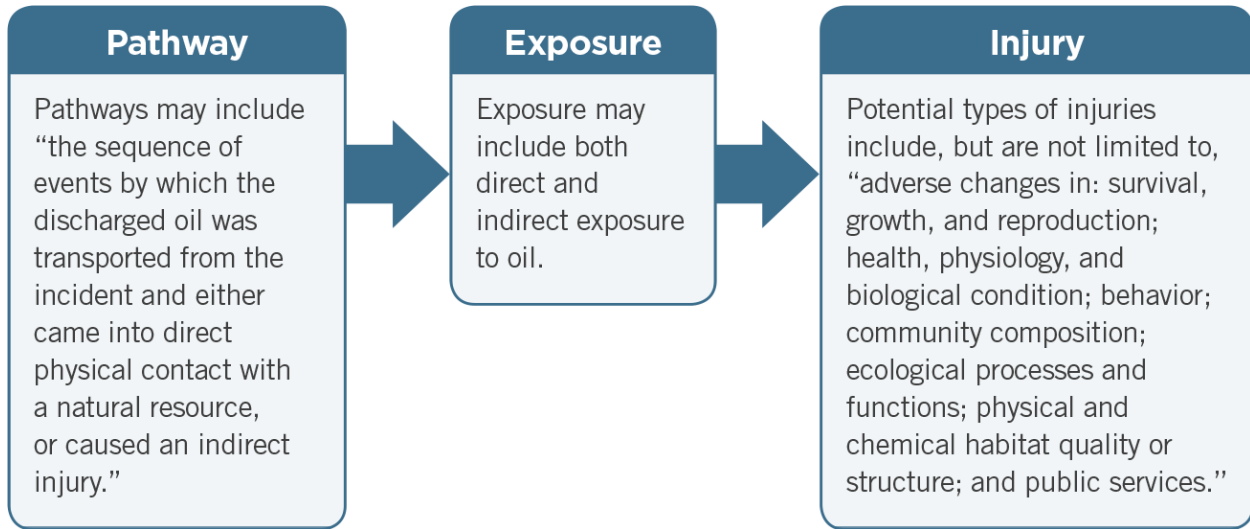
Pathway

Pathways may include “the sequence of events by which the discharged oil was transported from the incident and either came into direct physical contact with a natural resource, or caused an indirect injury.”

Exposure

Exposure may include both direct and indirect exposure to oil.

Injury

Potential types of injuries include, but are not limited to, “adverse changes in: survival, growth, and reproduction; health, physiology, and biological condition; behavior; community composition; ecological processes and functions; physical and chemical habitat quality or structure; and public services.”